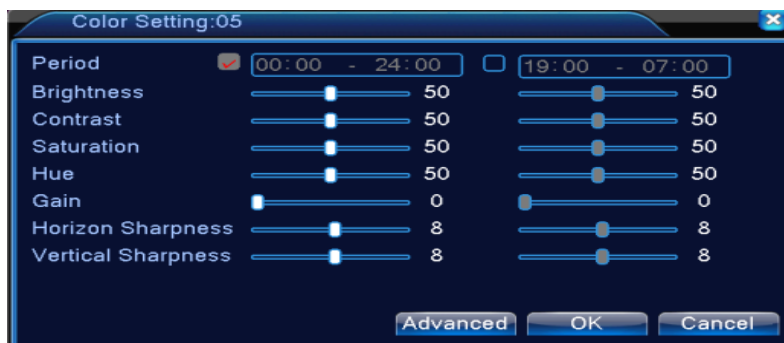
Color Setting:05

| | | | | |
|---|---|---|---|---|
| Period | 00:00 - 24:00 | | 19:00 - 07:00 | |
| Brightness | | 50 | | 50 |
| Contrast | | 50 | | 50 |
| Saturation | | 50 | | 50 |
| Hue | | 50 | | 50 |
| Gain | | 0 | | 0 |
| Horizon Sharpness | | 8 | | 8 |
| Vertical Sharpness | | 8 | | 8 |

Advanced OK Cancel